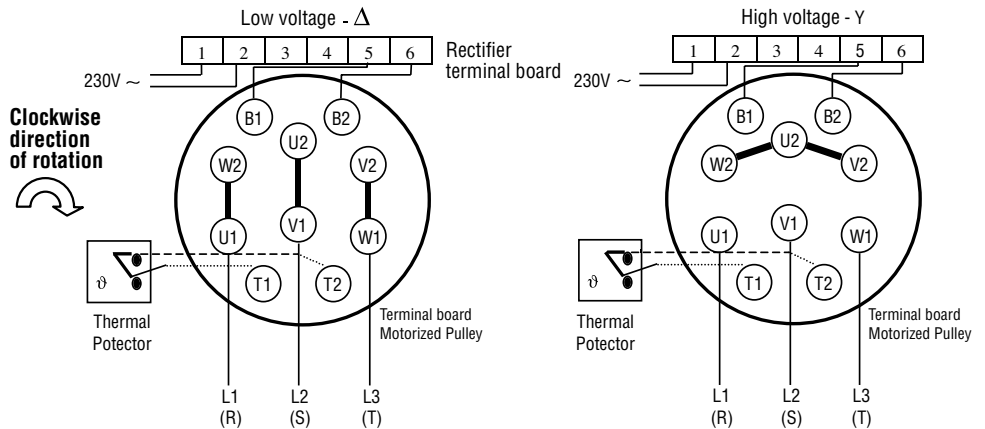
Low voltage - $\Delta$

1 2 3 4 5 6

Rectifier terminal board

230V ~

Clockwise direction of rotation

B1 B2 U2 W2 V2 U1 V1 W1 T1 T2

$\vartheta$

Thermal Potector

Terminal board Motorized Pulley

L1 (R) L2 (S) L3 (T)

High voltage - Y

1 2 3 4 5 6

230V ~

B1 B2 U2 W2 V2 U1 V1 W1 T1 T2

$\vartheta$

Thermal Potector

Terminal board Motorized Pulley

L1 (R) L2 (S) L3 (T)